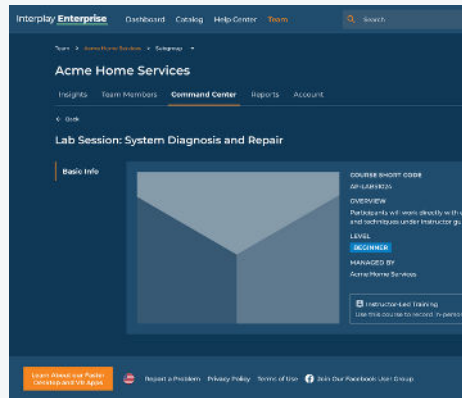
Interplay Enterprise Dashboard Catalog Help Center Team Search

Team > Acme Home Services > Subgroup ▾

Acme Home Services

Insights Team Members Command Center Reports Account

< Back

Lab Session: System Diagnosis and Repair

Basic Info

COURSE SHORT CODE
AP-LABSD26

OVERVIEW
Participants will work directly with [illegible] and techniques under instructor gu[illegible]

LEVEL
BEGINNER

MANAGED BY
Acme Home Services

Instructor-Led Training
Use this course to record in-person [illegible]

Learn About our Faster Desktop and VR Apps

Report a Problem Privacy Policy Terms of Use Join Our Facebook User Group